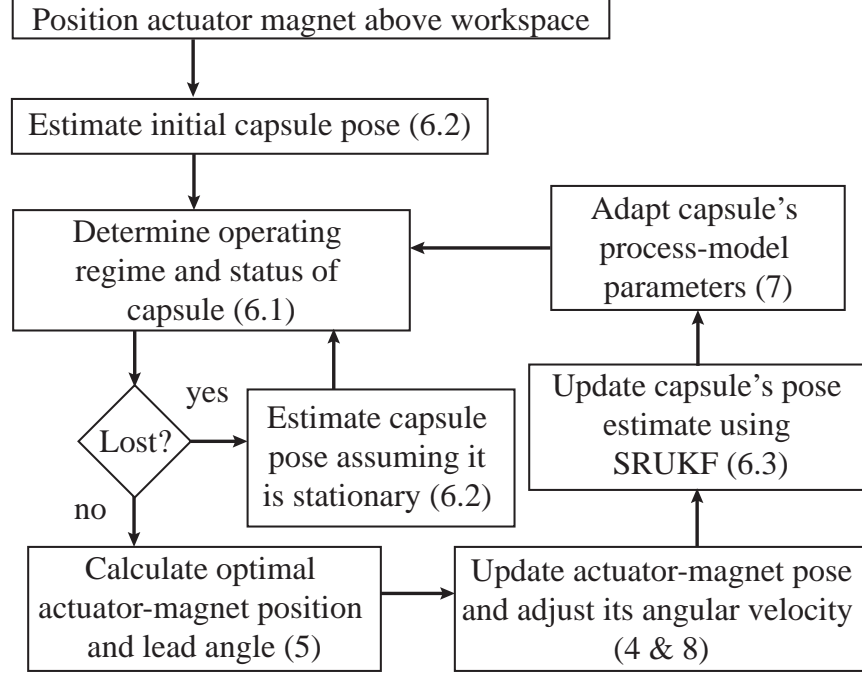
Position actuator magnet above workspace

Estimate initial capsule pose (6.2)

Determine operating regime and status of capsule (6.1)

Adapt capsule's process-model parameters (7)

yes

Lost?

Estimate capsule pose assuming it is stationary (6.2)

Update capsule's pose estimate using SRUKF (6.3)

no

Calculate optimal actuator-magnet position and lead angle (5)

Update actuator-magnet pose and adjust its angular velocity (4 & 8)